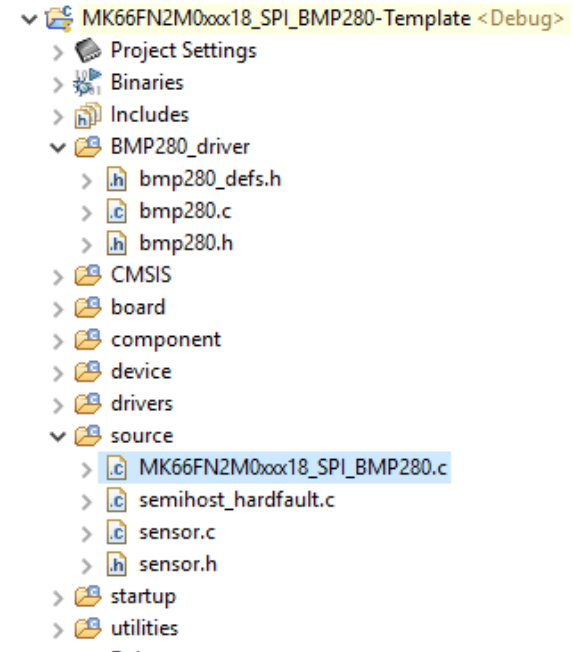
MK66FN2M0xxx18_SPI_BMP280-Template <Debug>
Project Settings
Binaries
Includes
BMP280_driver
bmp280_defs.h
bmp280.c
bmp280.h
CMSIS
board
component
device
drivers
source
MK66FN2M0xxx18_SPI_BMP280.c
semihost_hardfault.c
sensor.c
sensor.h
startup
utilities